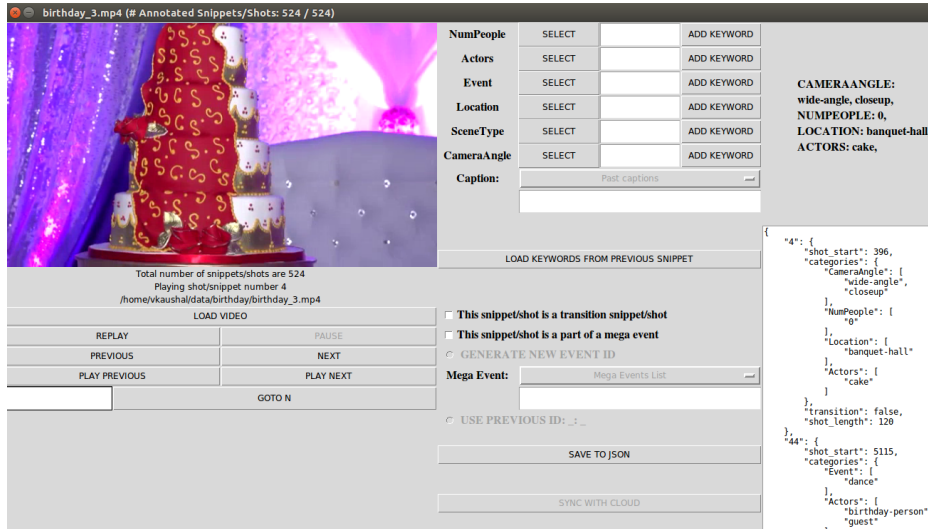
birthday_3.mp4 (# Annotated Snippets/Shots: 524 / 524)

Total number of snippets/shots are 524
Playing shot/snippet number 4
/home/vkaushal/data/birthday/birthday_3.mp4

LOAD VIDEO
REPLAY
PAUSE
PREVIOUS
NEXT
PLAY PREVIOUS
PLAY NEXT
GOTO N

NumPeople SELECT ADD KEYWORD
Actors SELECT ADD KEYWORD
Event SELECT ADD KEYWORD
Location SELECT ADD KEYWORD
SceneType SELECT ADD KEYWORD
CameraAngle SELECT ADD KEYWORD
Caption: Past captions

LOAD KEYWORDS FROM PREVIOUS SNIPPET

This snippet/shot is a transition snippet/shot
This snippet/shot is a part of a mega event
GENERATE NEW EVENT ID
Mega Event: Mega Events List
USE PREVIOUS ID: _:_
SAVE TO JSON
SYNC WITH CLOUD

CAMERAANGLE: wide-angle, closeup,
NUMPEOPLE: 0,
LOCATION: banquet-hall
ACTORS: cake,

{
"4": {
"shot_start": 396,
"categories": {
"CameraAngle": [
"wide-angle",
"closeup"
],
"NumPeople": [
"0"
],
"Location": [
"banquet-hall"
],
"Actors": [
"cake"
]
},
"transition": false,
"shot_length": 120
},
"44": {
"shot_start": 5115,
"categories": {
"Event": [
"dance"
],
"Actors": [
"birthday-person"
"guest"